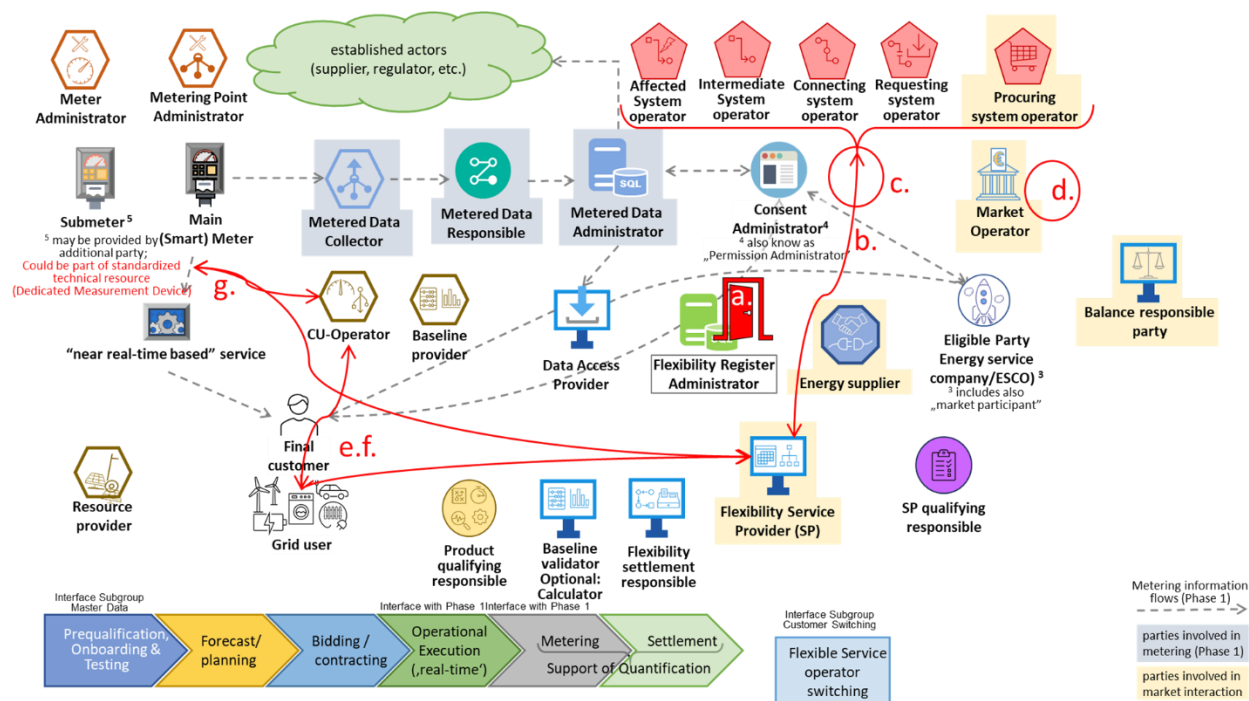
Meter Administrator

Metering Point Administrator

established actors (supplier, regulator, etc.)

Affected System operator

Intermediate System operator

Connecting system operator

Requesting system operator

Procuring system operator

Submeter ⁵

⁵ may be provided by additional party;

Could be part of standardized technical resource (Dedicated Measurement Device)

Main (Smart) Meter

Metered Data Collector

Metered Data Responsible

Metered Data Administrator

Consent Administrator⁴

⁴ also know as „Permission Administrator"

c.

d.

Market Operator

b.

Balance responsible party

g.

CU-Operator

Baseline provider

a.

Data Access Provider

Flexibility Register Administrator

Energy supplier

Eligible Party Energy service company/ESCO) ³

³ includes also „market participant"

"near real-time based" service

Final customer

e.f.

Grid user

Resource provider

Product qualifying responsible

Baseline validator Optional: Calculator

Flexibility settlement responsible

Flexibility Service Provider (SP)

SP qualifying responsible

Interface Subgroup Master Data

Interface with Phase 1

Interface with Phase 1

Prequalification, Onboarding & Testing

Forecast/ planning

Bidding / contracting

Operational Execution (‚real-time')

Metering

Settlement

Support of Quantification

Interface Subgroup Customer Switching

Flexible Service operator switching

Metering information flows (Phase 1)

parties involved in metering (Phase 1)

parties involved in market interaction